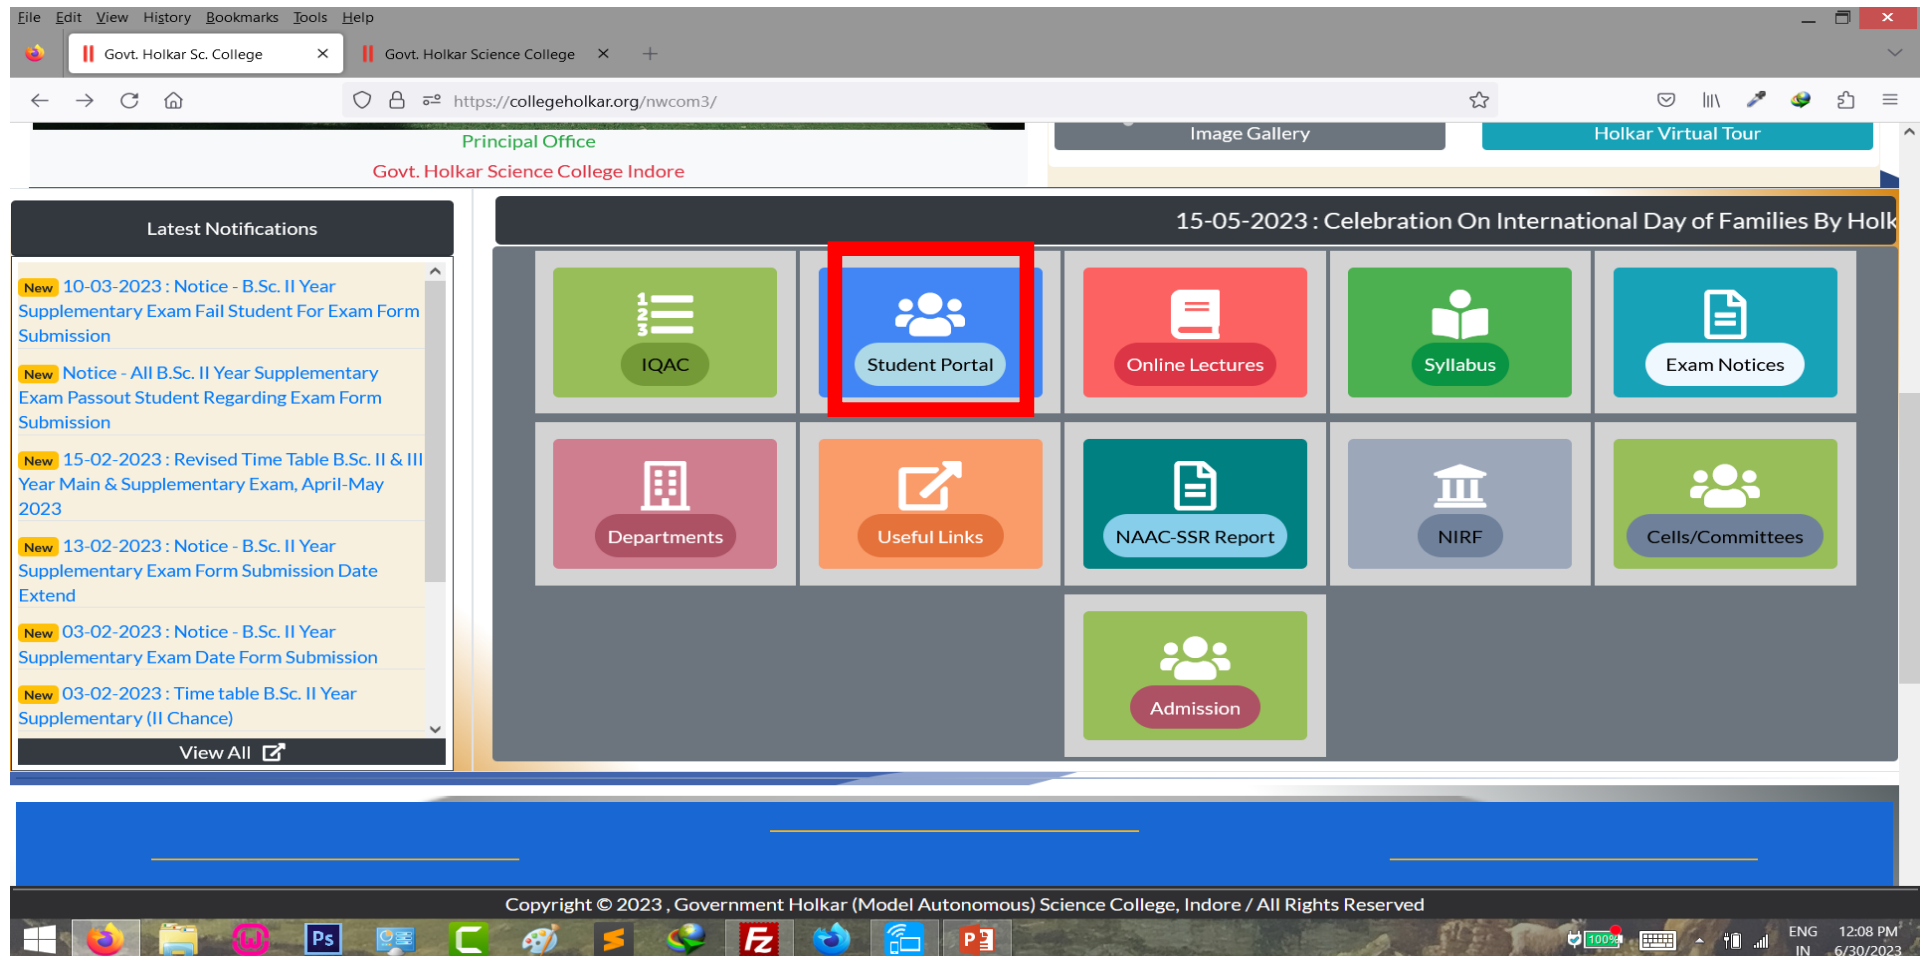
File Edit View History Bookmarks Tools Help

Govt. Holkar Sc. College ×

Govt. Holkar Science College ×

https://collegeholkar.org/nwcom3/

Principal Office

Govt. Holkar Science College Indore

Image Gallery

Holkar Virtual Tour

Latest Notifications

New 10-03-2023 : Notice - B.Sc. II Year Supplementary Exam Fail Student For Exam Form Submission

New Notice - All B.Sc. II Year Supplementary Exam Passout Student Regarding Exam Form Submission

New 15-02-2023 : Revised Time Table B.Sc. II & III Year Main & Supplementary Exam, April-May 2023

New 13-02-2023 : Notice - B.Sc. II Year Supplementary Exam Form Submission Date Extend

New 03-02-2023 : Notice - B.Sc. II Year Supplementary Exam Date Form Submission

New 03-02-2023 : Time table B.Sc. II Year Supplementary (II Chance)

View All

15-05-2023 : Celebration On International Day of Families By Holk

IQAC

Student Portal

Online Lectures

Syllabus

Exam Notices

Departments

Useful Links

NAAC-SSR Report

NIRF

Cells/Committees

Admission

Copyright © 2023 , Government Holkar (Model Autonomous) Science College, Indore / All Rights Reserved

ENG IN 12:08 PM 6/30/2023